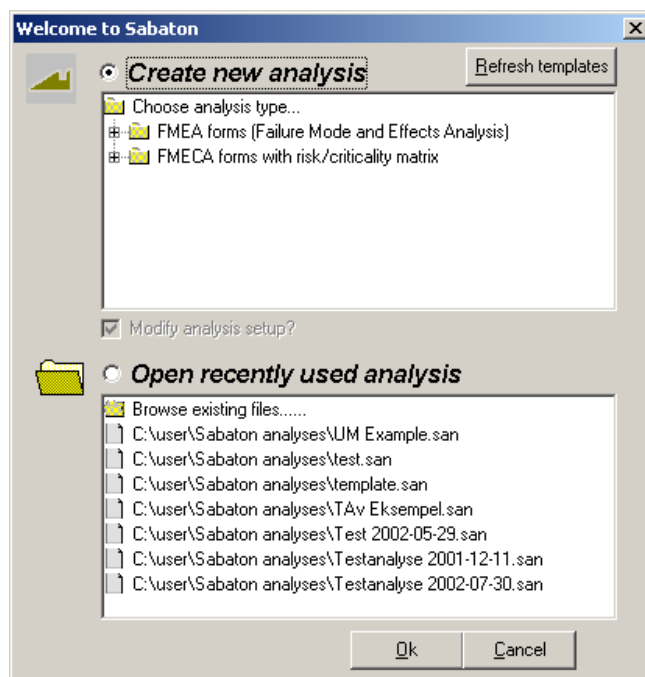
Welcome to Sabaton

Create new analysis

Refresh templates

Choose analysis type...
FMEA forms (Failure Mode and Effects Analysis)
FMECA forms with risk/criticality matrix

Modify analysis setup?

Open recently used analysis

Browse existing files......
C:\user\Sabaton analyses\UM Example.san
C:\user\Sabaton analyses\test.san
C:\user\Sabaton analyses\template.san
C:\user\Sabaton analyses\TAv Eksempel.san
C:\user\Sabaton analyses\Test 2002-05-29.san
C:\user\Sabaton analyses\Testanalyse 2001-12-11.san
C:\user\Sabaton analyses\Testanalyse 2002-07-30.san

Ok

Cancel